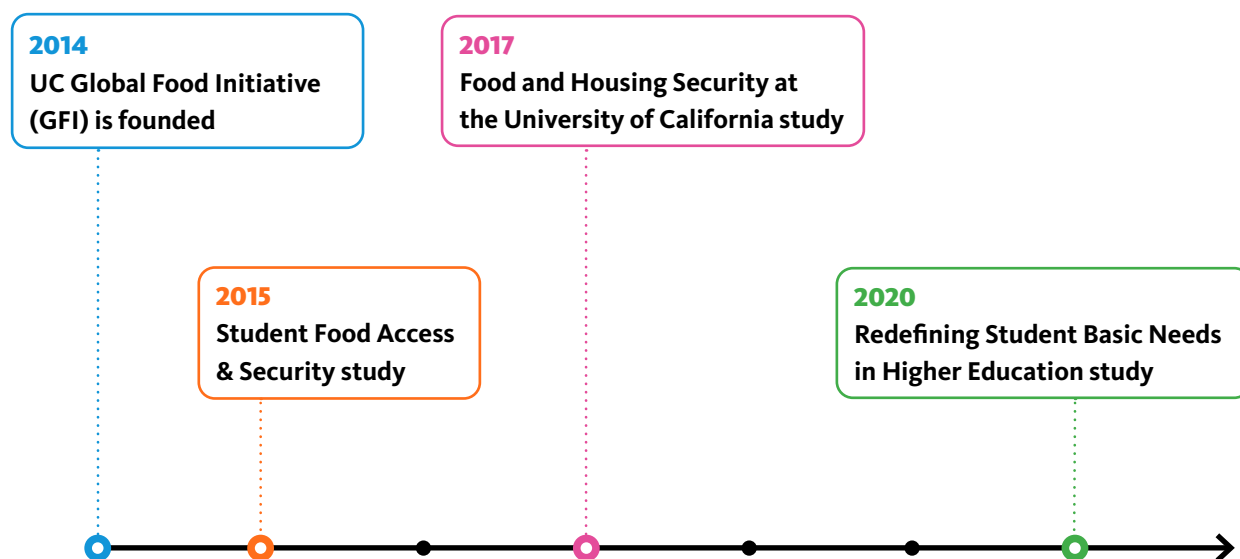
2014
UC Global Food Initiative (GFI) is founded

2015
Student Food Access & Security study

2017
Food and Housing Security at the University of California study

2020
Redefining Student Basic Needs in Higher Education study